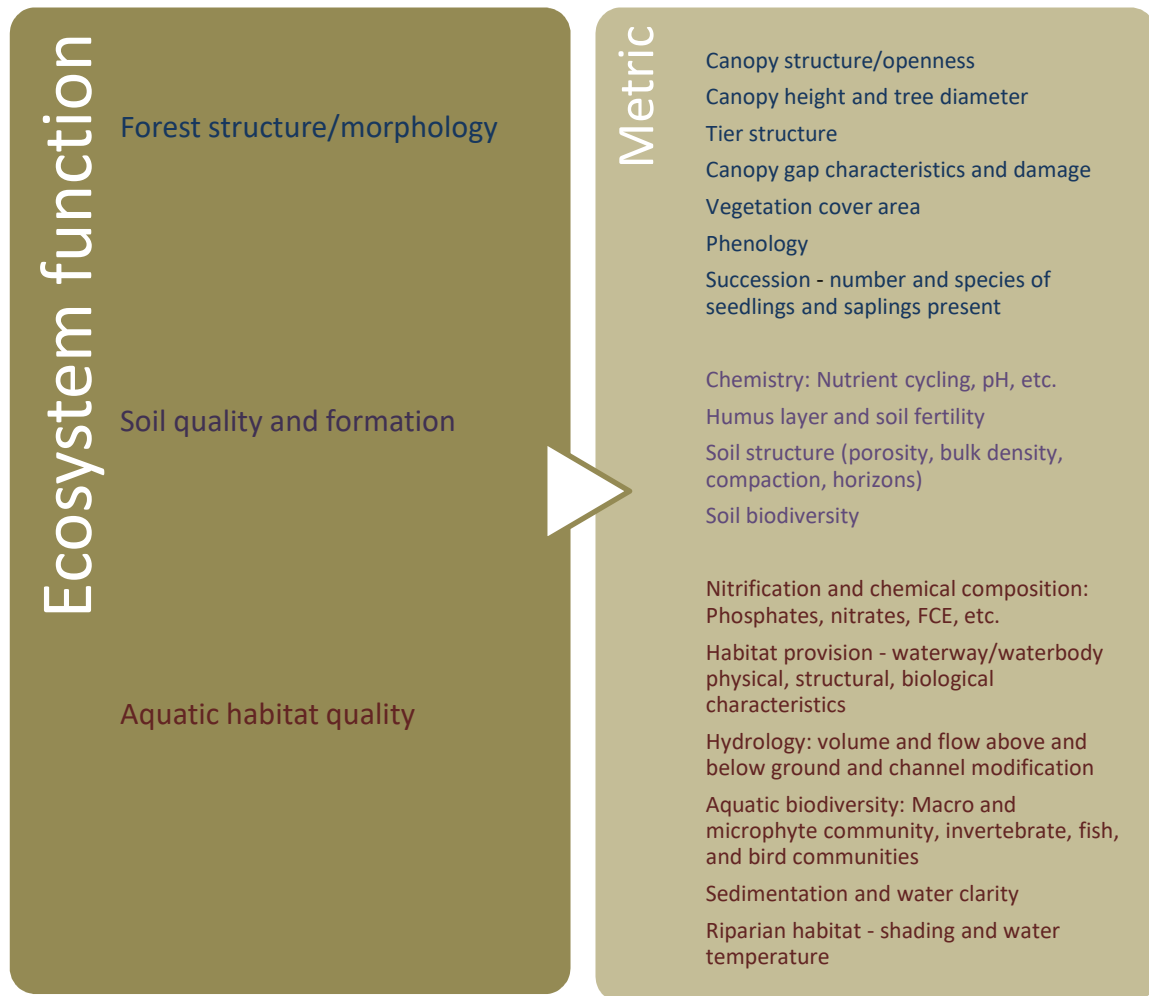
Ecosystem function

Forest structure/morphology

Soil quality and formation

Aquatic habitat quality

Metric

Canopy structure/openness

Canopy height and tree diameter

Tier structure

Canopy gap characteristics and damage

Vegetation cover area

Phenology

Succession - number and species of seedlings and saplings present

Chemistry: Nutrient cycling, pH, etc.

Humus layer and soil fertility

Soil structure (porosity, bulk density, compaction, horizons)

Soil biodiversity

Nitrification and chemical composition: Phosphates, nitrates, FCE, etc.

Habitat provision - waterway/waterbody physical, structural, biological characteristics

Hydrology: volume and flow above and below ground and channel modification

Aquatic biodiversity: Macro and microphyte community, invertebrate, fish, and bird communities

Sedimentation and water clarity

Riparian habitat - shading and water temperature